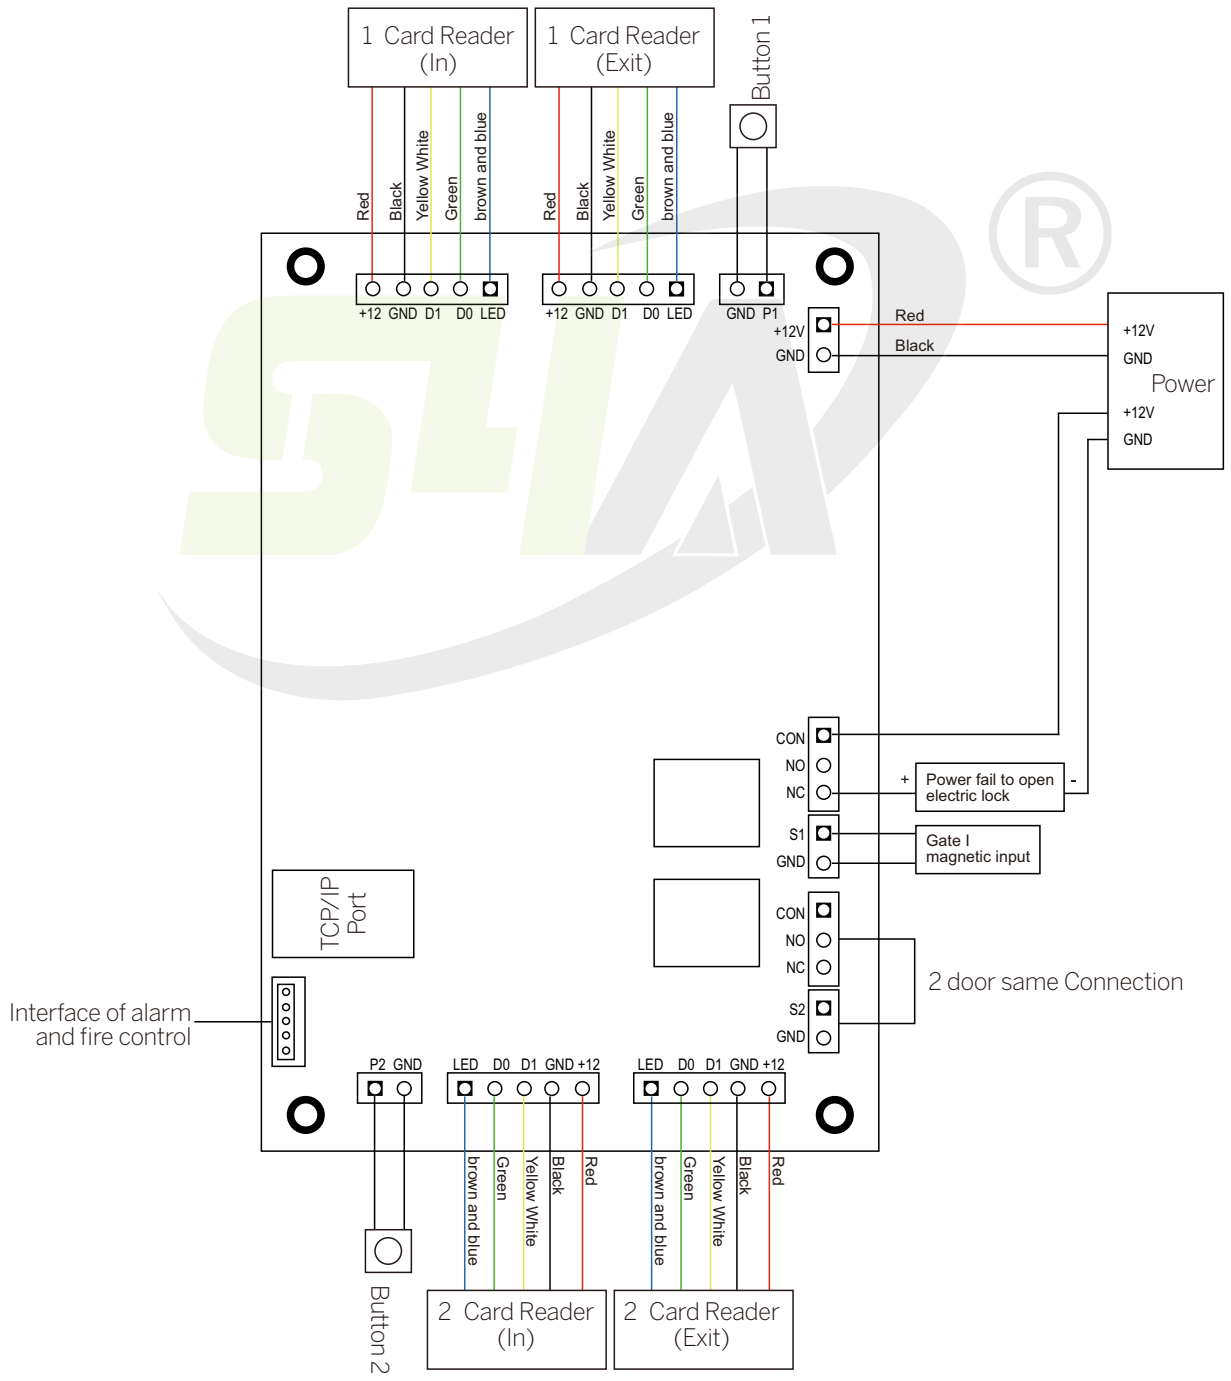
1 Card Reader (In)

1 Card Reader (Exit)

Button 1

Red Black Yellow White Green brown and blue

Red Black Yellow White Green brown and blue

+12 GND D1 D0 LED

+12 GND D1 D0 LED

GND P1

+12V GND

Red

Black

+12V
GND
Power
+12V
GND

CON
NO
NC

+ Power fail to open electric lock -

S1
GND

Gate I magnetic input

TCP/IP Port

CON
NO
NC

S2
GND

2 door same Connection

Interface of alarm and fire control

P2 GND

LED D0 D1 GND +12

LED D0 D1 GND +12

brown and blue Green Yellow White Black Red

brown and blue Green Yellow White Black Red

Button 2

2 Card Reader (In)

2 Card Reader (Exit)